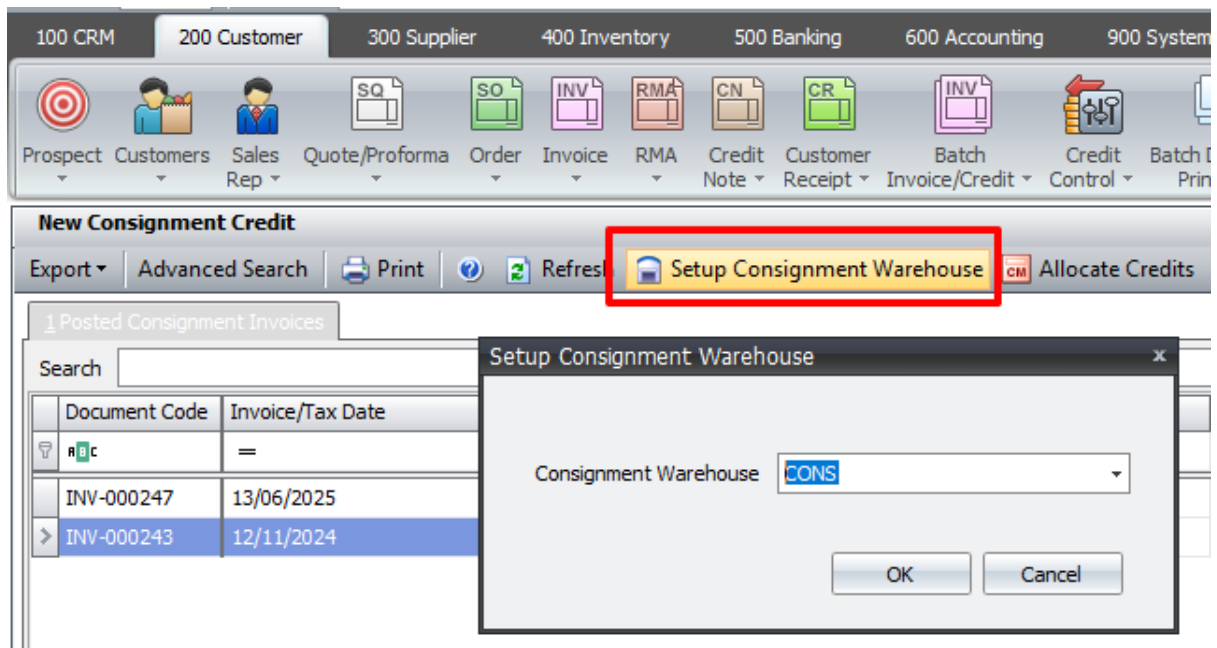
100 CRM 200 Customer 300 Supplier 400 Inventory 500 Banking 600 Accounting 900 System

SQ SO INV RMA CN CR INV

Prospect Customers Sales Rep Quote/Proforma Order Invoice RMA Credit Note Customer Receipt Batch Invoice/Credit Credit Control Batch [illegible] Prin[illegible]

New Consignment Credit

Export Advanced Search Print Refresh Setup Consignment Warehouse CM Allocate Credits

1 Posted Consignment Invoices

Search

| Document Code | Invoice/Tax Date |
|---|---|
| ABC | = |
| INV-000247 | 13/06/2025 |
| INV-000243 | 12/11/2024 |

Setup Consignment Warehouse x

Consignment Warehouse CONS

OK Cancel